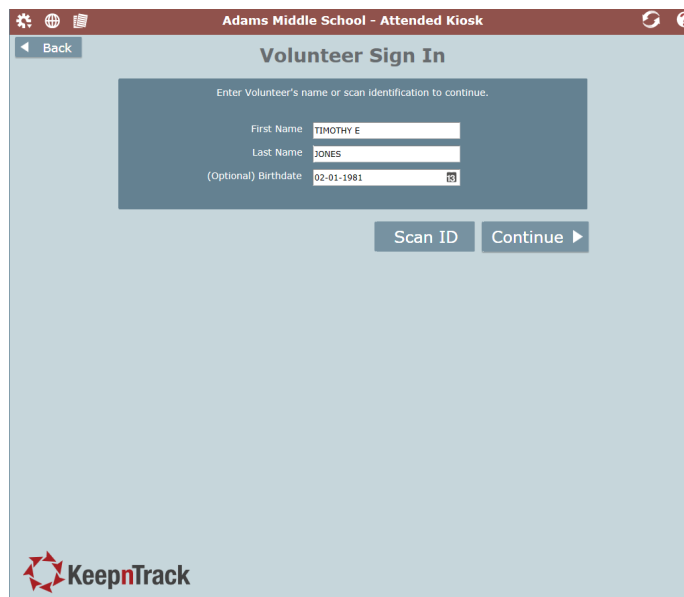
Adams Middle School - Attended Kiosk

Back

Volunteer Sign In

Enter Volunteer's name or scan identification to continue.

First Name TIMOTHY E

Last Name JONES

(Optional) Birthdate 02-01-1981

Scan ID

Continue

KeepnTrack